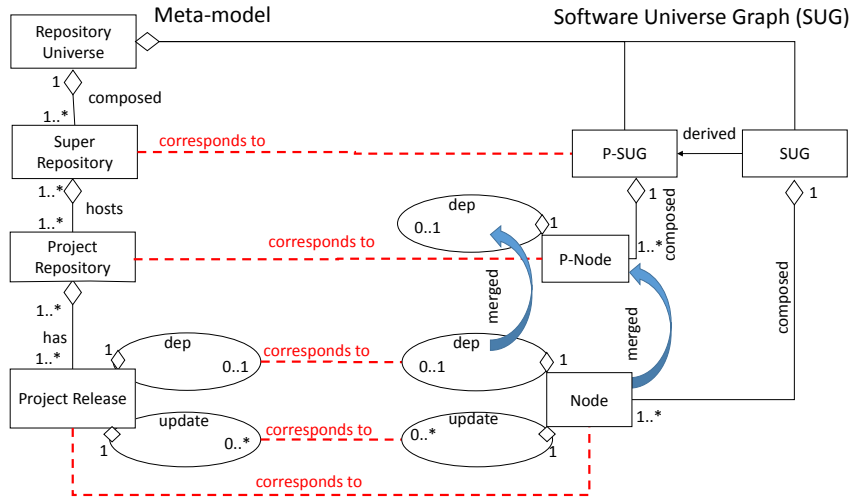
Meta-model

Software Universe Graph (SUG)

Repository Universe

1

1..*

composed

Super Repository

corresponds to

P-SUG

derived

SUG

1..*

1..*

hosts

1

1

dep

0..1

1

composed

1..*

Project Repository

corresponds to

P-Node

1..*

has

1..*

merged

merged

composed

1

dep

0..1

corresponds to

dep

0..1

1

Project Release

Node

1..*

update

0..*

corresponds to

0..*

update

1

1

corresponds to